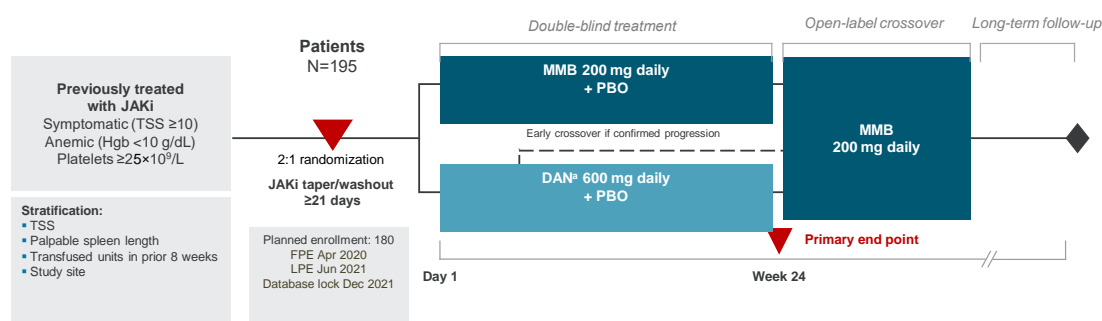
Double-blind treatment

Open-label crossover

Long-term follow-up

Patients
N=195

Previously treated with JAKi
Symptomatic (TSS ≥10)
Anemic (Hgb <10 g/dL)
Platelets ≥25×10$^9$/L

MMB 200 mg daily
+ PBO

Early crossover if confirmed progression

MMB
200 mg daily

2:1 randomization

JAKi taper/washout
≥21 days

DAN$^a$ 600 mg daily
+ PBO

Stratification:
TSS
Palpable spleen length
Transfused units in prior 8 weeks
Study site

Planned enrollment: 180
FPE Apr 2020
LPE Jun 2021
Database lock Dec 2021

Primary end point

Day 1

Week 24